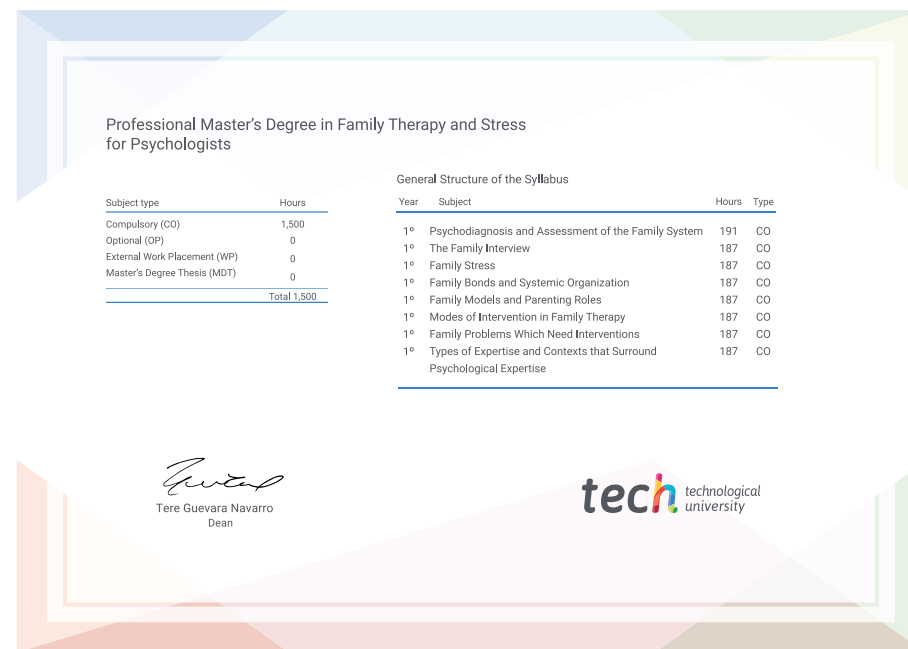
Professional Master's Degree in Family Therapy and Stress for Psychologists

| Subject type | Hours |
|---|---|
| Compulsory (CO) | 1,500 |
| Optional (OP) | 0 |
| External Work Placement (WP) | 0 |
| Master's Degree Thesis (MDT) | 0 |
| | Total 1,500 |

General Structure of the Syllabus

| Year | Subject | Hours | Type |
|---|---|---|---|
| 1º | Psychodiagnosis and Assessment of the Family System | 191 | CO |
| 1º | The Family Interview | 187 | CO |
| 1º | Family Stress | 187 | CO |
| 1º | Family Bonds and Systemic Organization | 187 | CO |
| 1º | Family Models and Parenting Roles | 187 | CO |
| 1º | Modes of Intervention in Family Therapy | 187 | CO |
| 1º | Family Problems Which Need Interventions | 187 | CO |
| 1º | Types of Expertise and Contexts that Surround Psychological Expertise | 187 | CO |

Tere Guevara Navarro
Dean

tech technological university